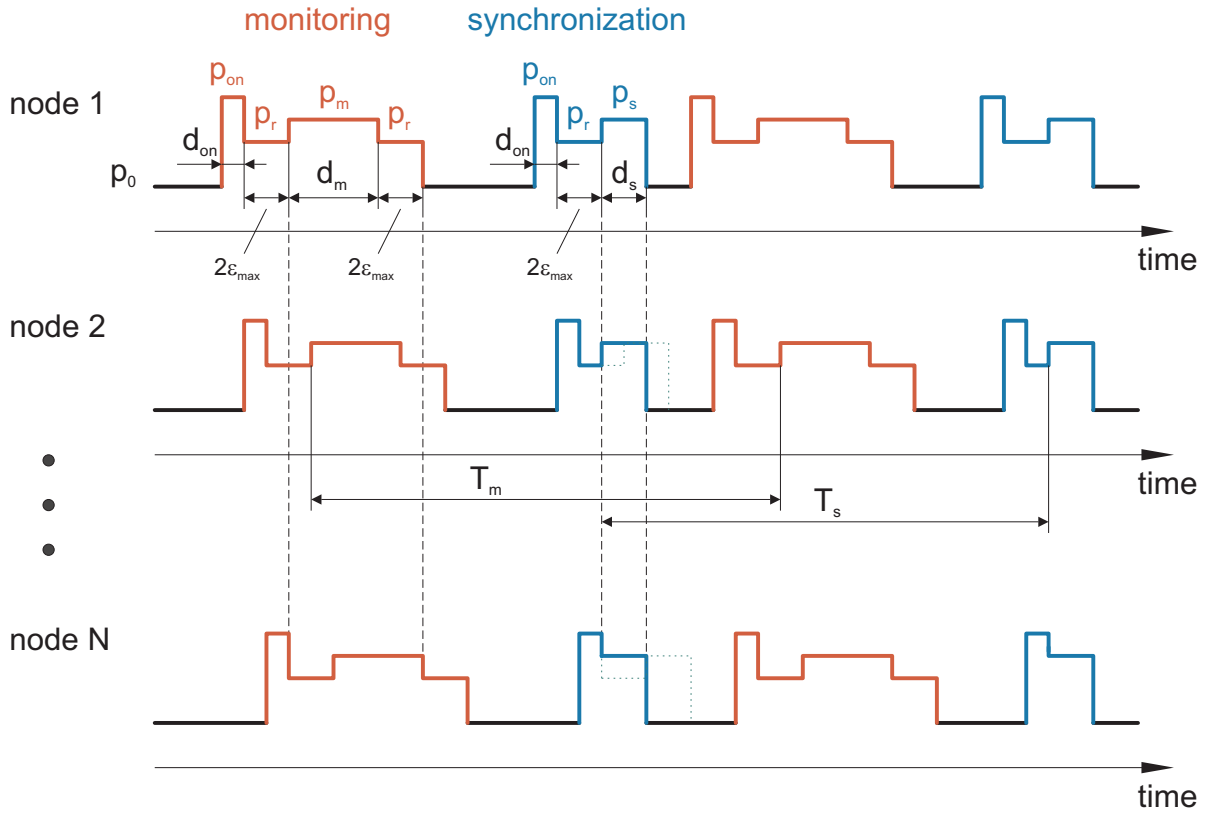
monitoring synchronization

node 1

$p_{on}$ $p_r$ $p_m$ $p_r$ $p_{on}$ $p_r$ $p_s$

$d_{on}$ $d_{on}$

$p_0$

$d_m$ $d_s$

$2\varepsilon_{max}$ $2\varepsilon_{max}$ $2\varepsilon_{max}$

time

node 2

time

$T_m$

$T_s$

node N

time